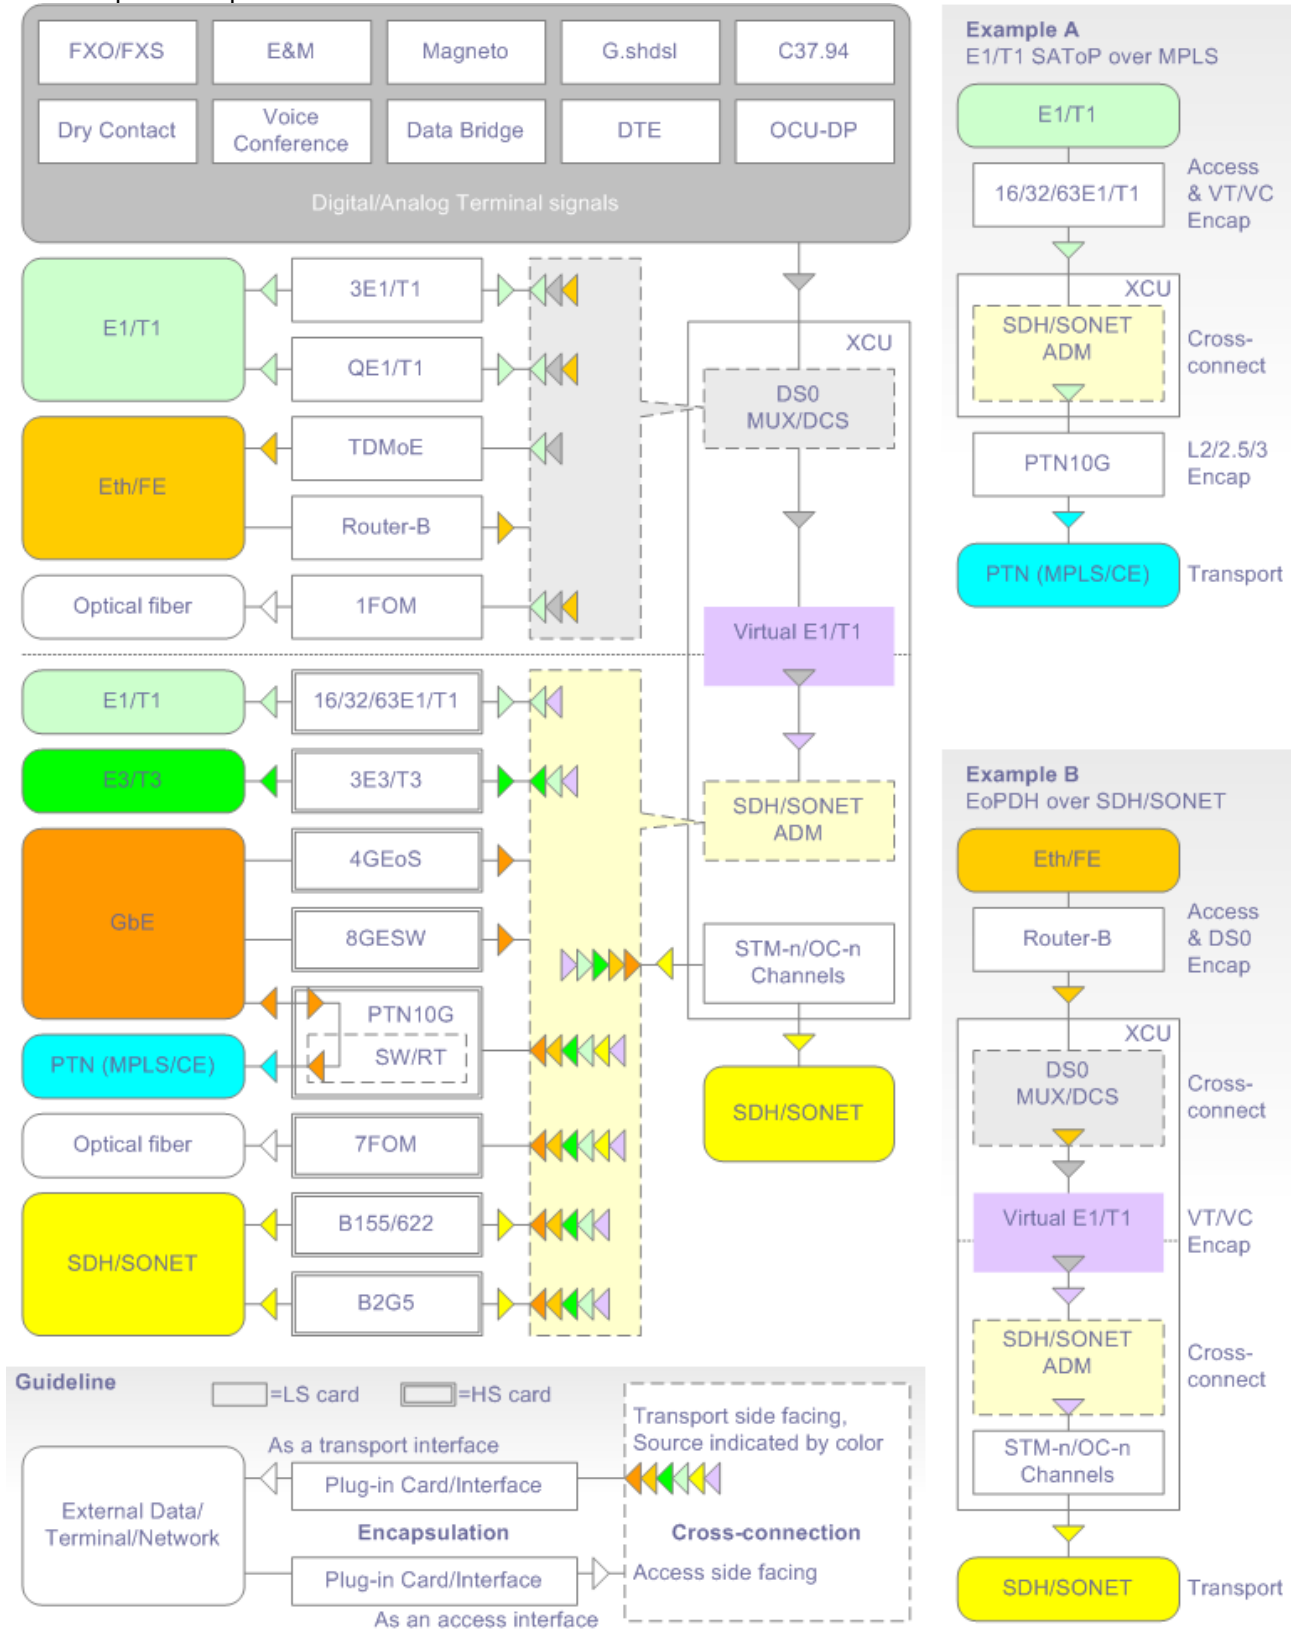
FXO/FXS
E&M
Magneto
G.shdsl
C37.94
Dry Contact
Voice Conference
Data Bridge
DTE
OCU-DP
Digital/Analog Terminal signals

E1/T1
3E1/T1
QE1/T1
Eth/FE
TDMoE
Router-B
Optical fiber
1FOM
XCU
DS0 MUX/DCS
Virtual E1/T1
E1/T1
16/32/63E1/T1
E3/T3
3E3/T3
SDH/SONET ADM
GbE
4GEoS
8GESW
STM-n/OC-n Channels
PTN10G
PTN (MPLS/CE)
SW/RT
SDH/SONET
Optical fiber
7FOM
SDH/SONET
B155/622
B2G5

Guideline
=LS card
=HS card
As a transport interface
External Data/ Terminal/Network
Plug-in Card/Interface
Encapsulation
Plug-in Card/Interface
As an access interface
Transport side facing, Source indicated by color
Cross-connection
Access side facing

Example A
E1/T1 SAToP over MPLS
E1/T1
16/32/63E1/T1
Access & VT/VC Encap
XCU
SDH/SONET ADM
Cross-connect
PTN10G
L2/2.5/3 Encap
PTN (MPLS/CE)
Transport

Example B
EoPDH over SDH/SONET
Eth/FE
Router-B
Access & DS0 Encap
XCU
DS0 MUX/DCS
Cross-connect
Virtual E1/T1
VT/VC Encap
SDH/SONET ADM
Cross-connect
STM-n/OC-n Channels
SDH/SONET
Transport